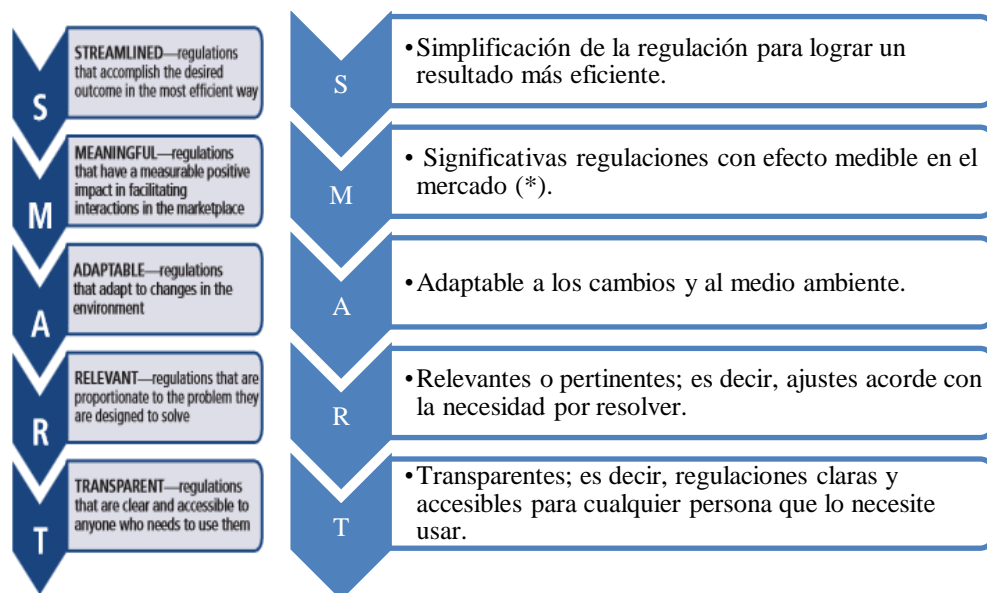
S

STREAMLINED—regulations that accomplish the desired outcome in the most efficient way

M

MEANINGFUL—regulations that have a measurable positive impact in facilitating interactions in the marketplace

A

ADAPTABLE—regulations that adapt to changes in the environment

R

RELEVANT—regulations that are proportionate to the problem they are designed to solve

T

TRANSPARENT—regulations that are clear and accessible to anyone who needs to use them

S

•Simplificación de la regulación para lograr un resultado más eficiente.

M

• Significativas regulaciones con efecto medible en el mercado (*).

A

•Adaptable a los cambios y al medio ambiente.

R

•Relevantes o pertinentes; es decir, ajustes acorde con la necesidad por resolver.

T

•Transparentes; es decir, regulaciones claras y accesibles para cualquier persona que lo necesite usar.